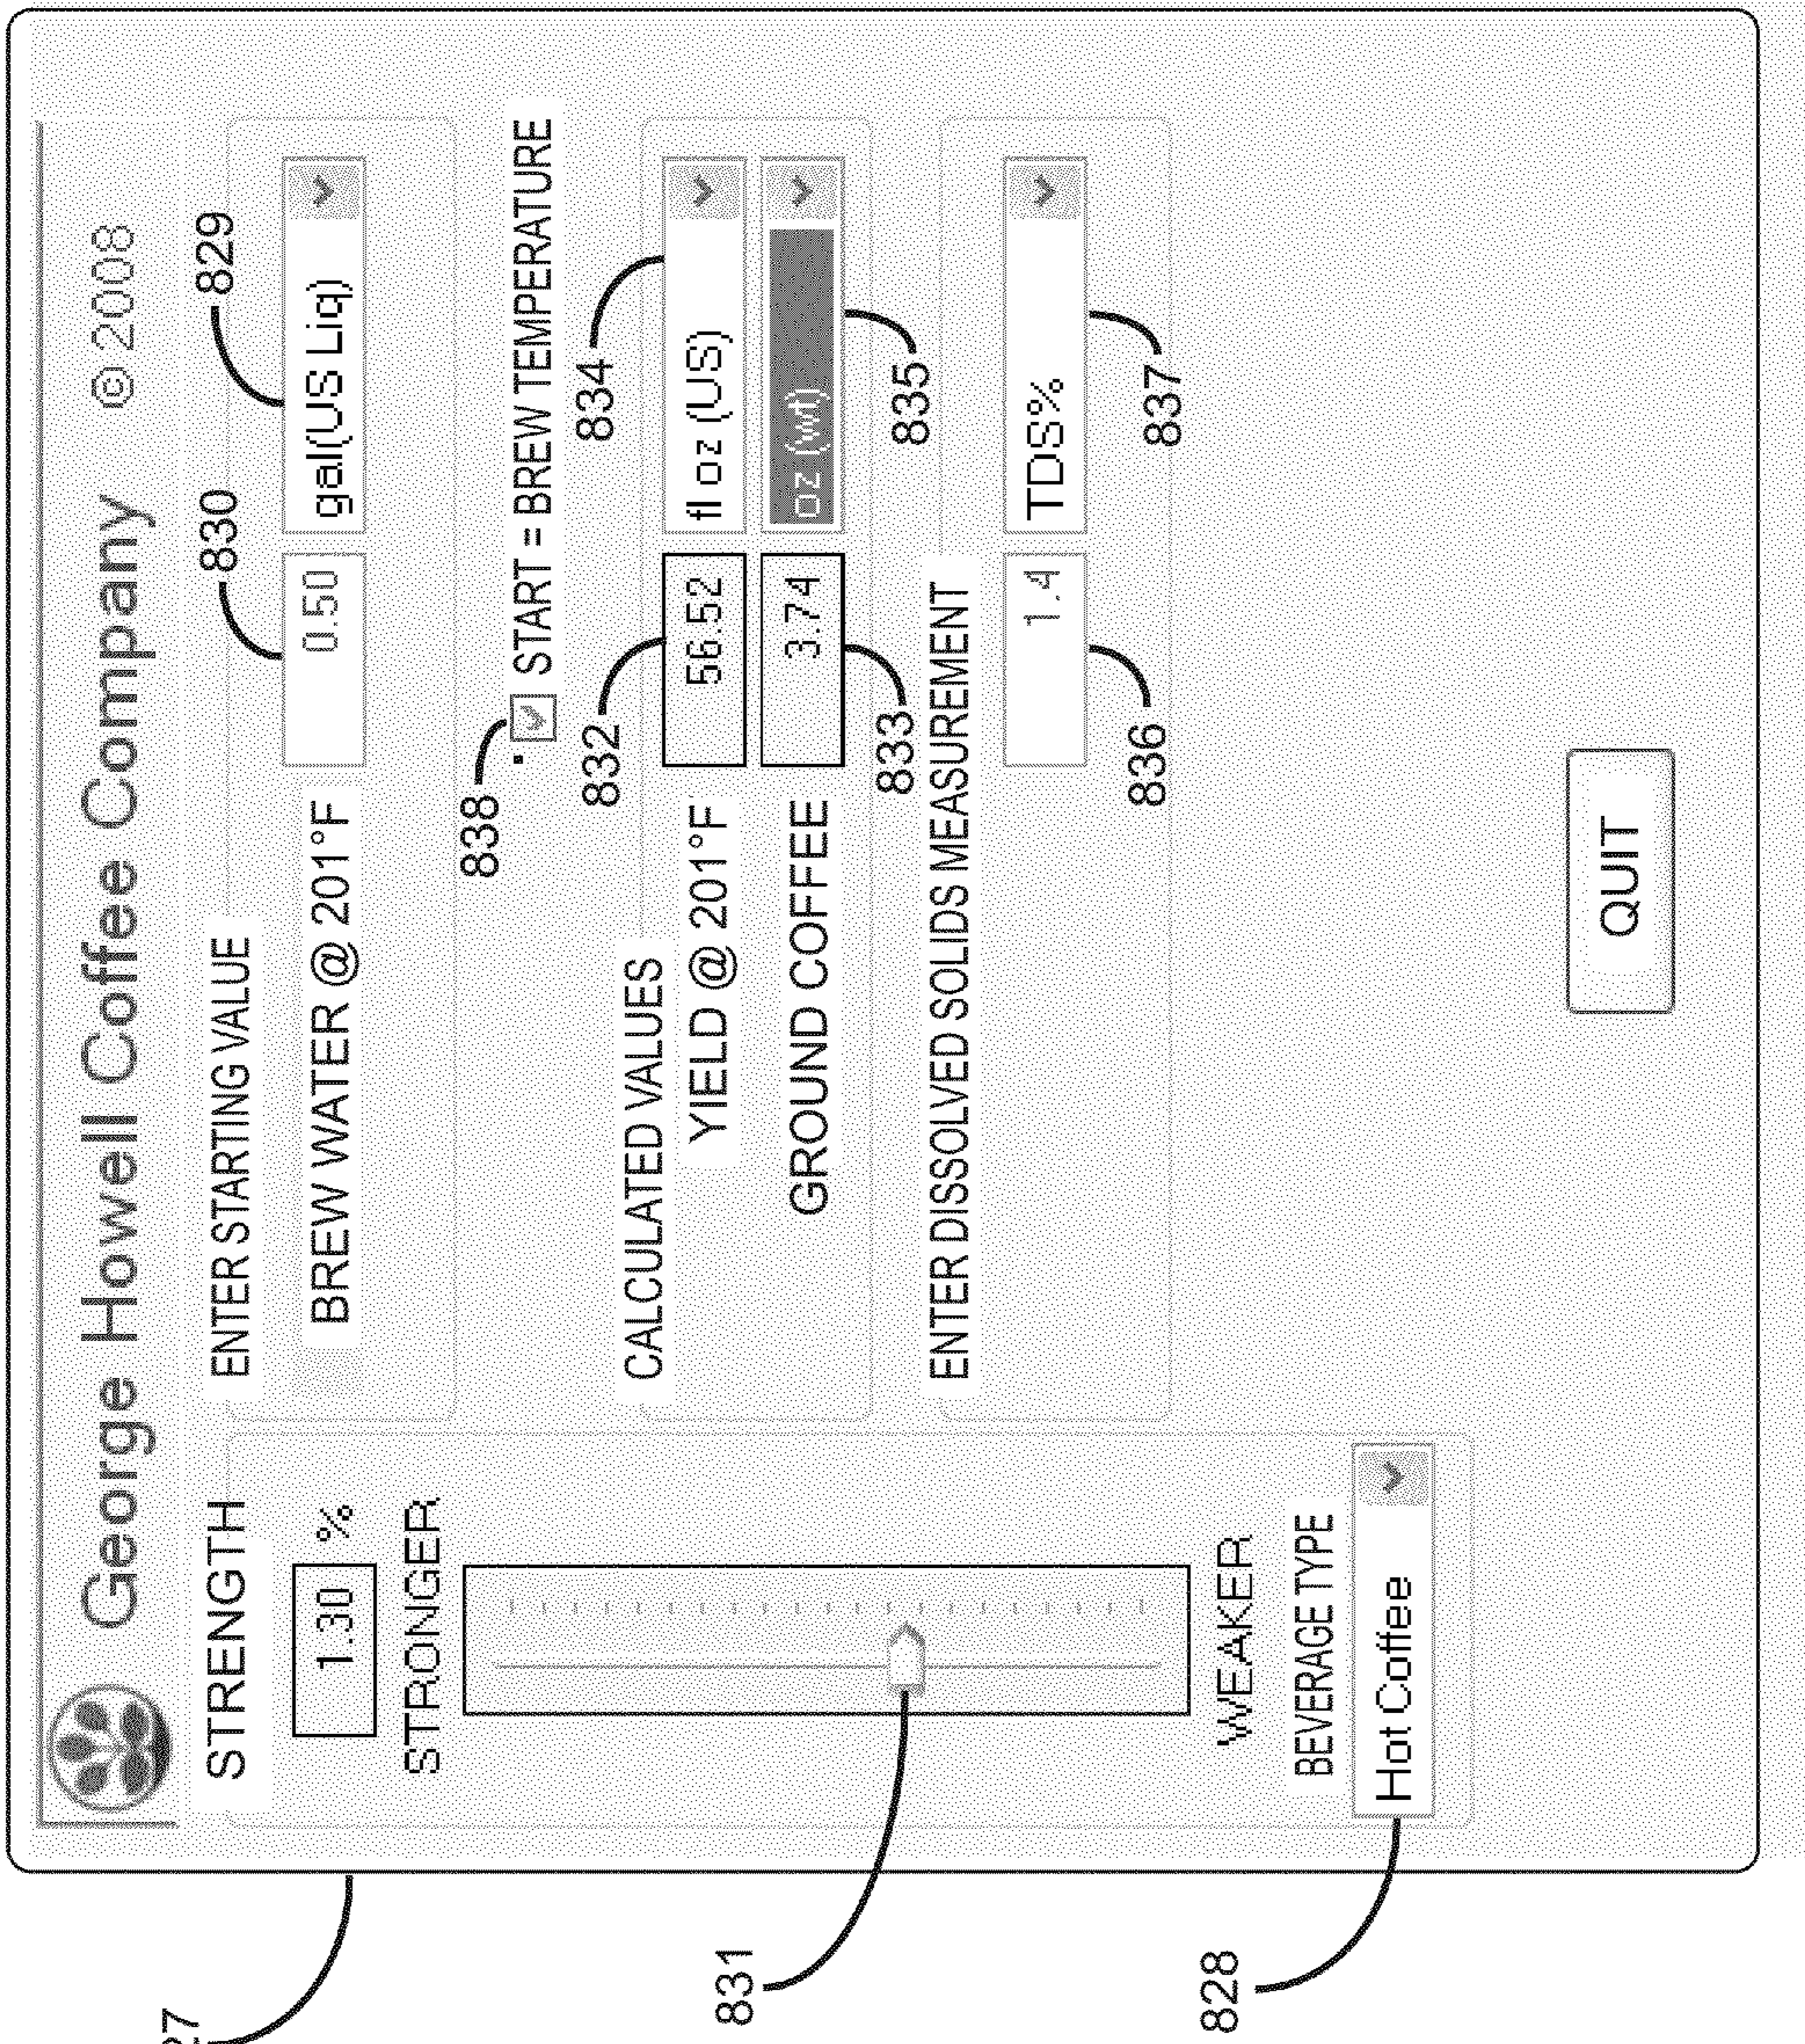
George Howell Coffee Company ©2008

STRENGTH
1.30 %
STRONGER
WEAKER
BEVERAGE TYPE
Hot Coffee

ENTER STARTING VALUE
BREW WATER @ 201°F
0.50
gal(US Liq)
829
830

838
START = BREW TEMPERATURE

CALCULATED VALUES
YIELD @ 201°F
56.52
fl oz (US)
834
832
GROUND COFFEE
3.74
oz (wt)
835
833

ENTER DISSOLVED SOLIDS MEASUREMENT
1.4
TDS%
836
837

QUIT

827
831
828